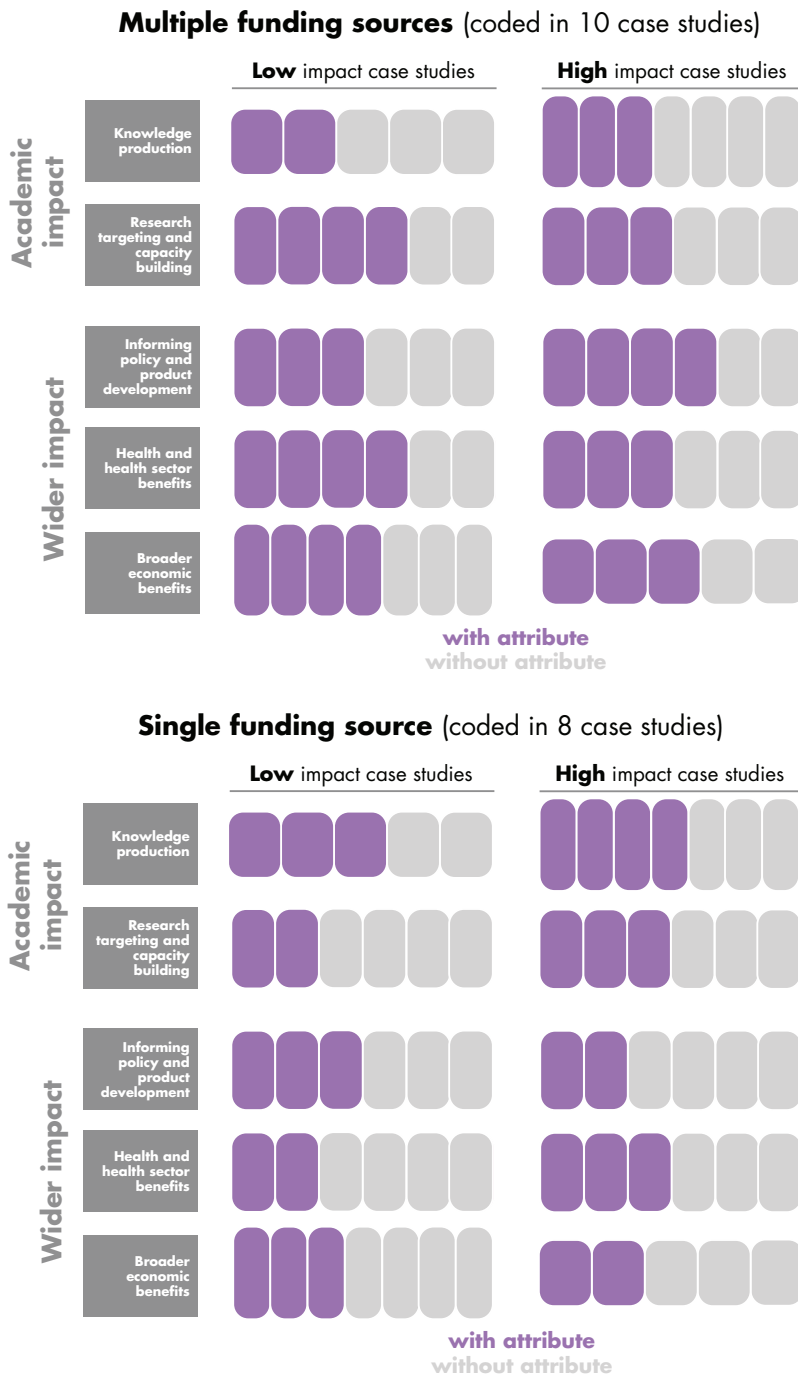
**Multiple funding sources** (coded in 10 case studies)

**Low** impact case studies

**High** impact case studies

Academic impact

Knowledge production

Research targeting and capacity building

Wider impact

Informing policy and product development

Health and health sector benefits

Broader economic benefits

with attribute
without attribute

**Single funding source** (coded in 8 case studies)

**Low** impact case studies

**High** impact case studies

Academic impact

Knowledge production

Research targeting and capacity building

Wider impact

Informing policy and product development

Health and health sector benefits

Broader economic benefits

with attribute
without attribute